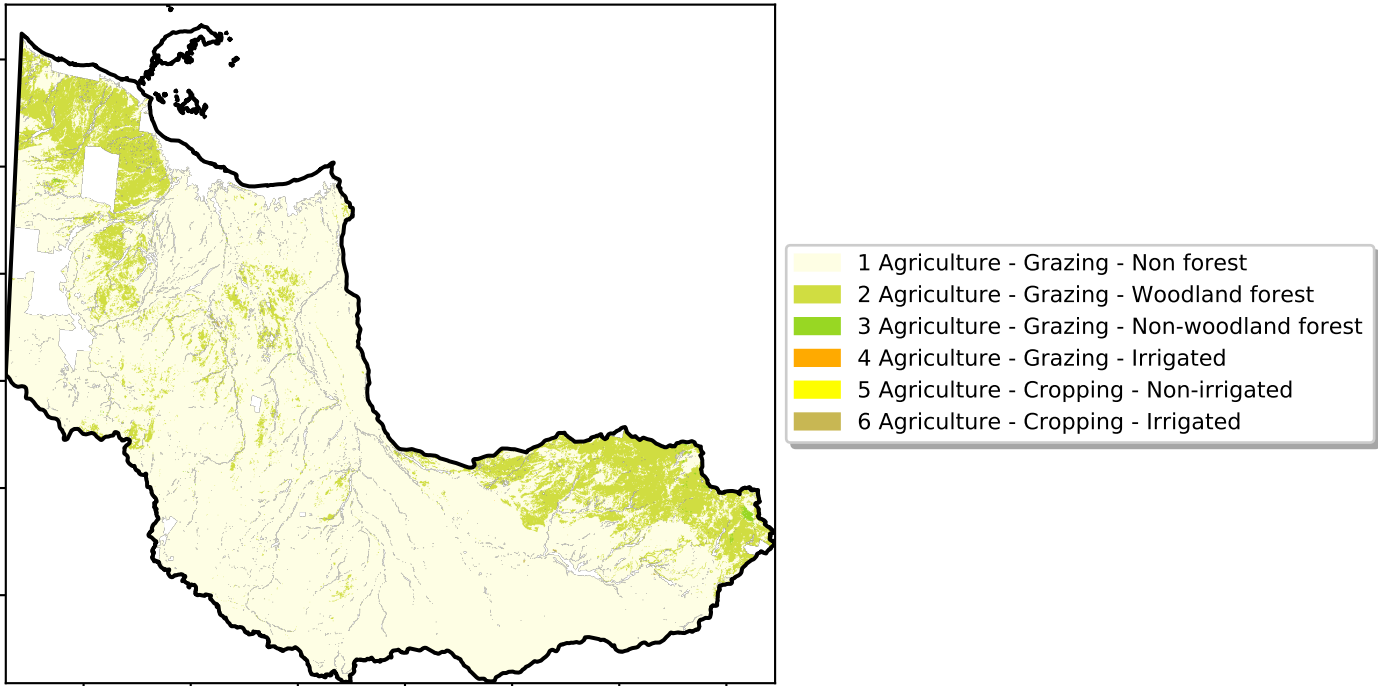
1 Agriculture - Grazing - Non forest
2 Agriculture - Grazing - Woodland forest
3 Agriculture - Grazing - Non-woodland forest
4 Agriculture - Grazing - Irrigated
5 Agriculture - Cropping - Non-irrigated
6 Agriculture - Cropping - Irrigated